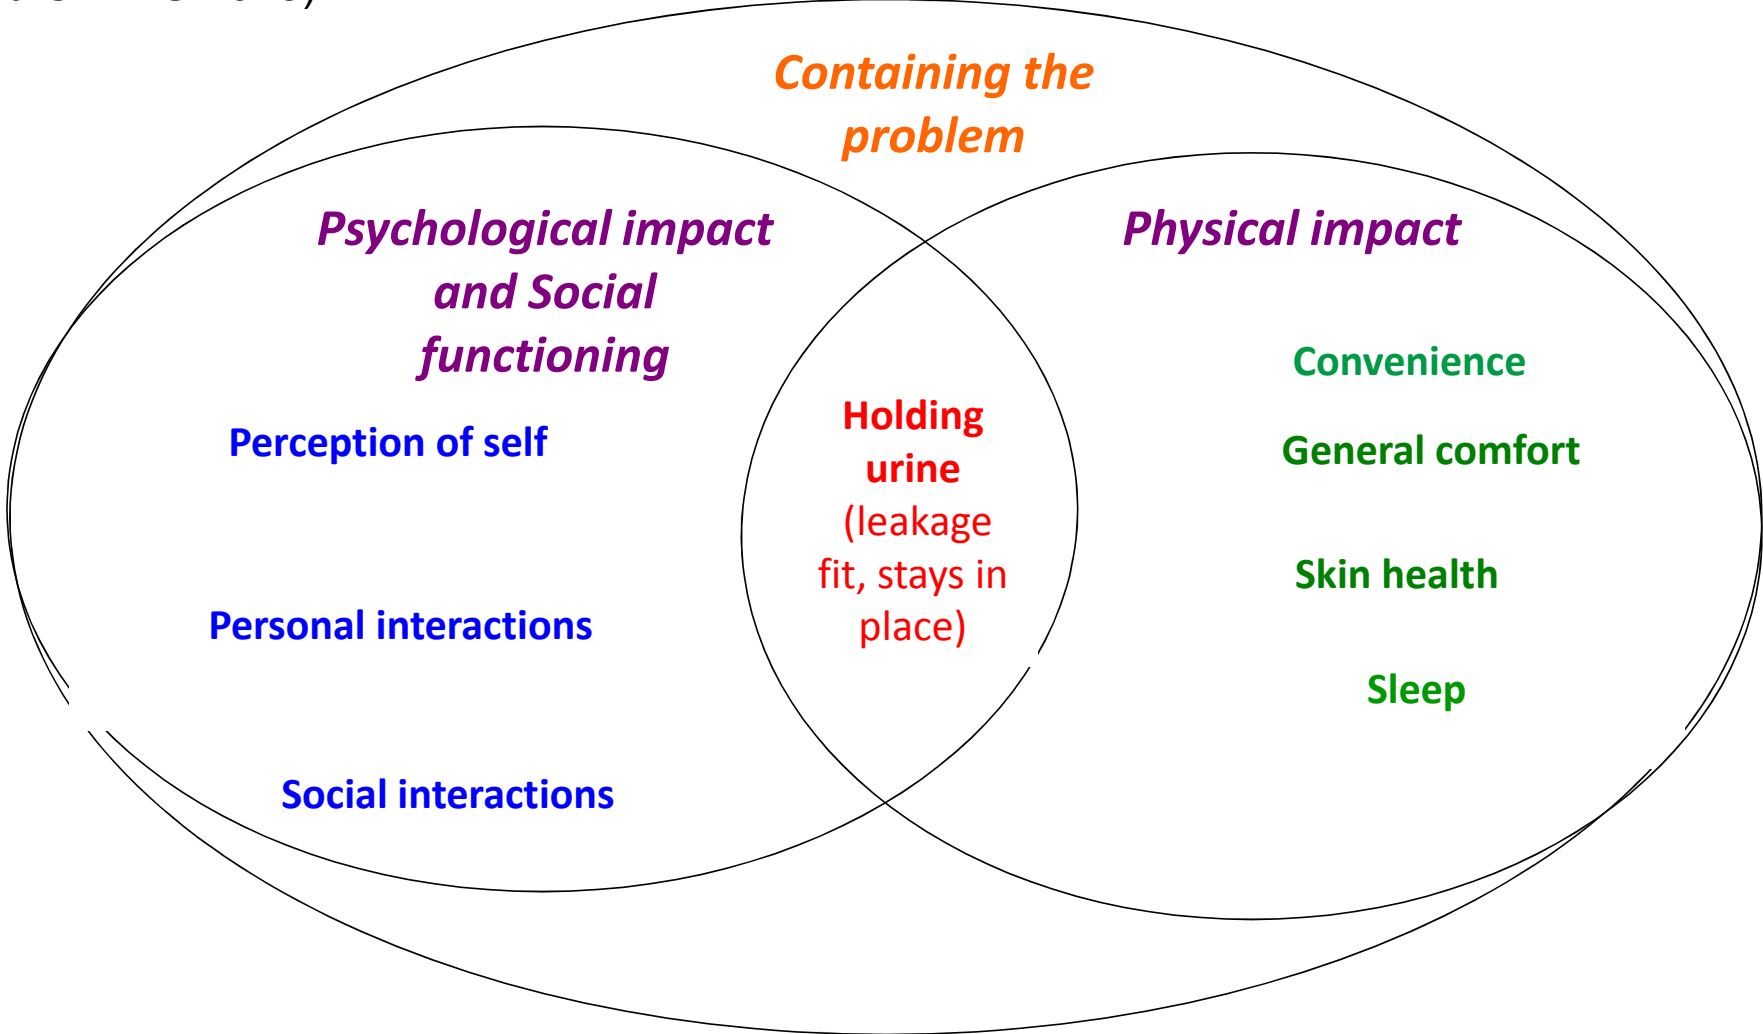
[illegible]

Containing the problem

Psychological impact and Social functioning

Perception of self

Personal interactions

Social interactions

Holding urine (leakage fit, stays in place)

Physical impact

Convenience

General comfort

Skin health

Sleep